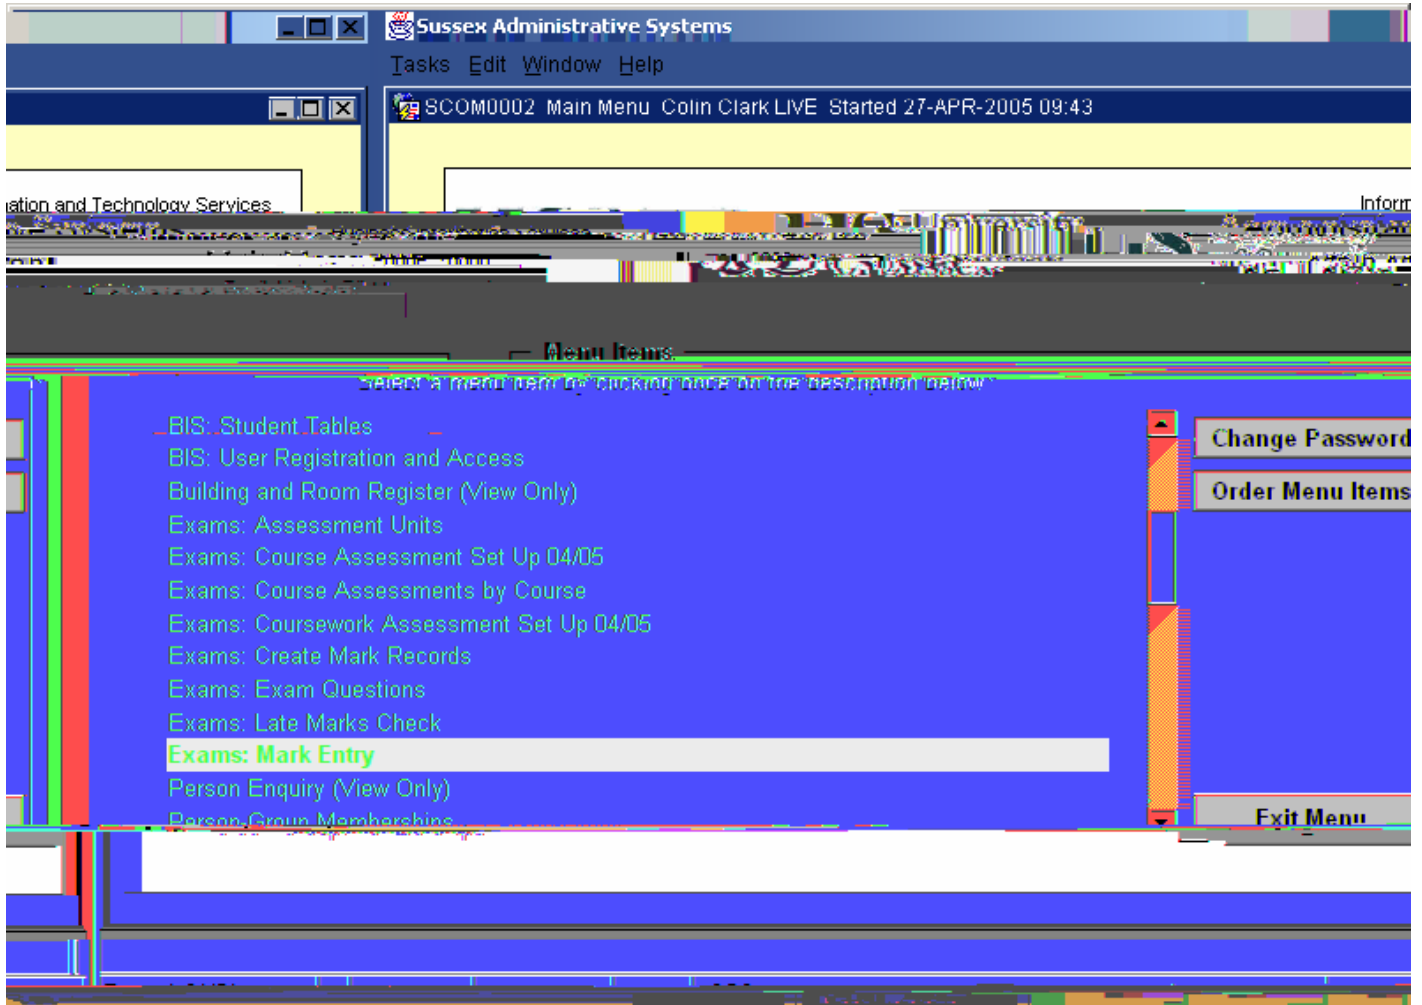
Sussex Administrative Systems

Tasks Edit Window Help

SCOM0002 Main Menu Colin Clark LIVE Started 27-APR-2005 09:43

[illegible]ation and Technology Services

Inform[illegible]

Menu Items

Select a menu item by clicking once on the description below

BIS: Student Tables
BIS: User Registration and Access
Building and Room Register (View Only)
Exams: Assessment Units
Exams: Course Assessment Set Up 04/05
Exams: Course Assessments by Course
Exams: Coursework Assessment Set Up 04/05
Exams: Create Mark Records
Exams: Exam Questions
Exams: Late Marks Check
Exams: Mark Entry
Person Enquiry (View Only)
Person-Group Memberships

Change Password
Order Menu Items
Exit Menu